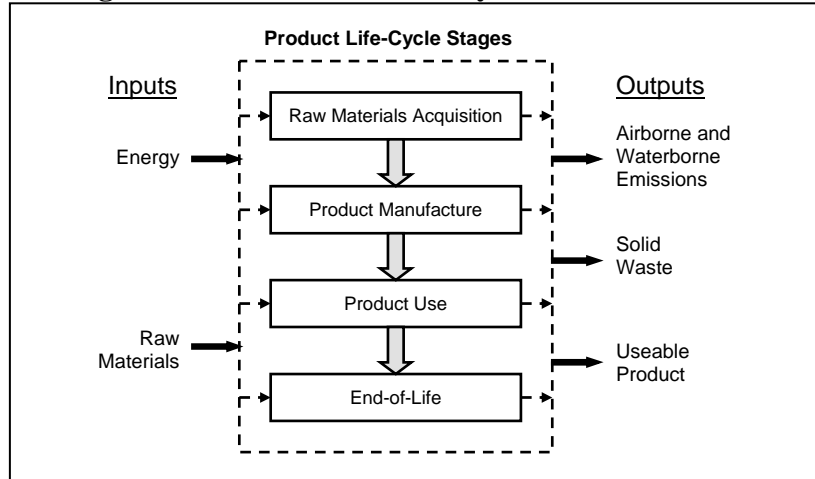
Product Life-Cycle Stages

Inputs

Energy

Raw Materials

Raw Materials Acquisition

Product Manufacture

Product Use

End-of-Life

Outputs

Airborne and Waterborne Emissions

Solid Waste

Useable Product